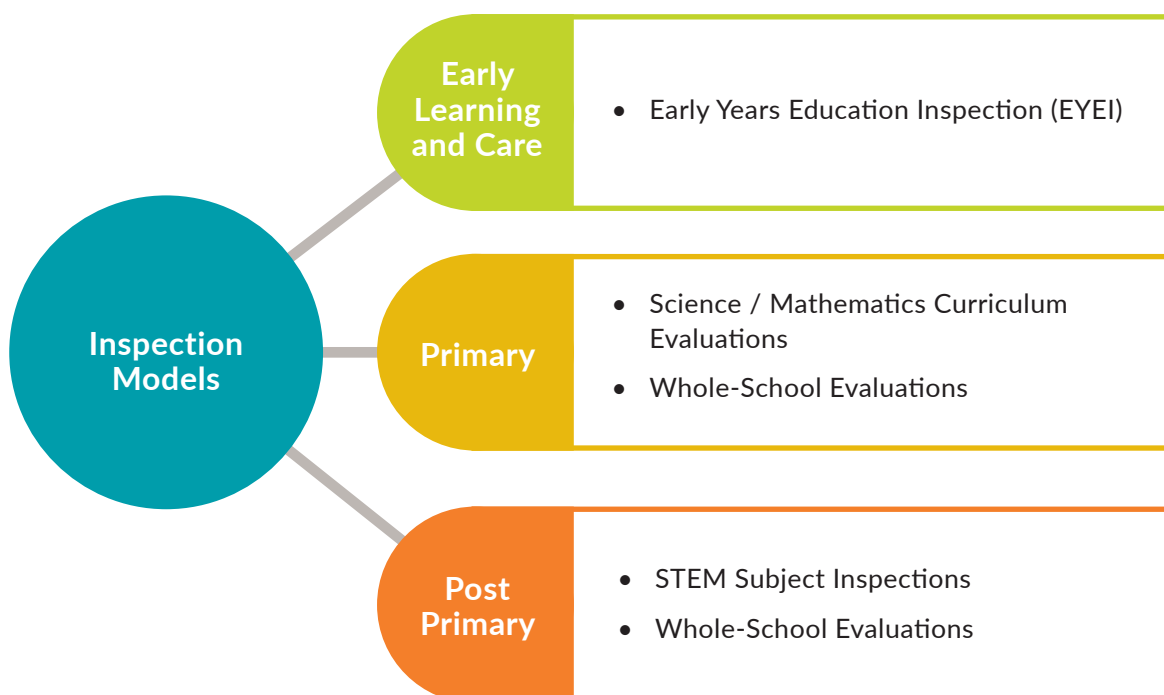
Inspection Models

Early Learning and Care

- Early Years Education Inspection (EYEI)

Primary

- Science / Mathematics Curriculum Evaluations
- Whole-School Evaluations

Post Primary

- STEM Subject Inspections
- Whole-School Evaluations